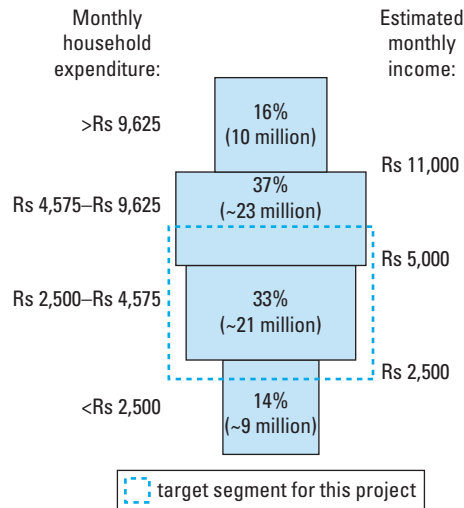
Monthly household expenditure:

Estimated monthly income:

>Rs 9,625

16%
(10 million)

Rs 11,000

Rs 4,575–Rs 9,625

37%
(~23 million)

Rs 5,000

Rs 2,500–Rs 4,575

33%
(~21 million)

Rs 2,500

<Rs 2,500

14%
(~9 million)

target segment for this project